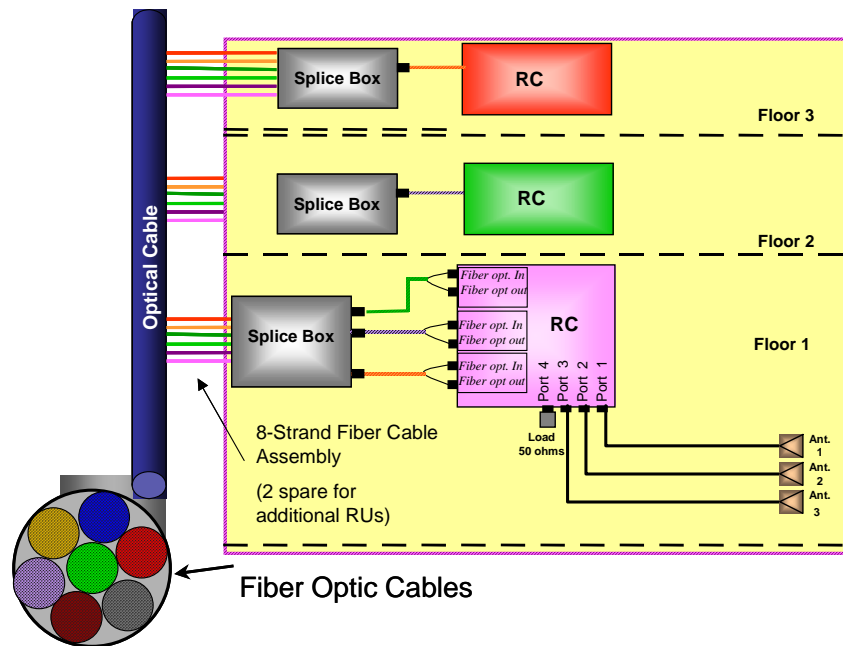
Optical Cable

Splice Box

RC

Floor 3

Splice Box

RC

Floor 2

Splice Box

Fiber opt. In
Fiber opt out
Fiber opt. In
Fiber opt out
Fiber opt. In
Fiber opt out

RC

Floor 1

Port 4 Port 3 Port 2 Port 1

Load
50 ohms

Ant. 1
Ant. 2
Ant. 3

8-Strand Fiber Cable Assembly

(2 spare for additional RUs)

Fiber Optic Cables